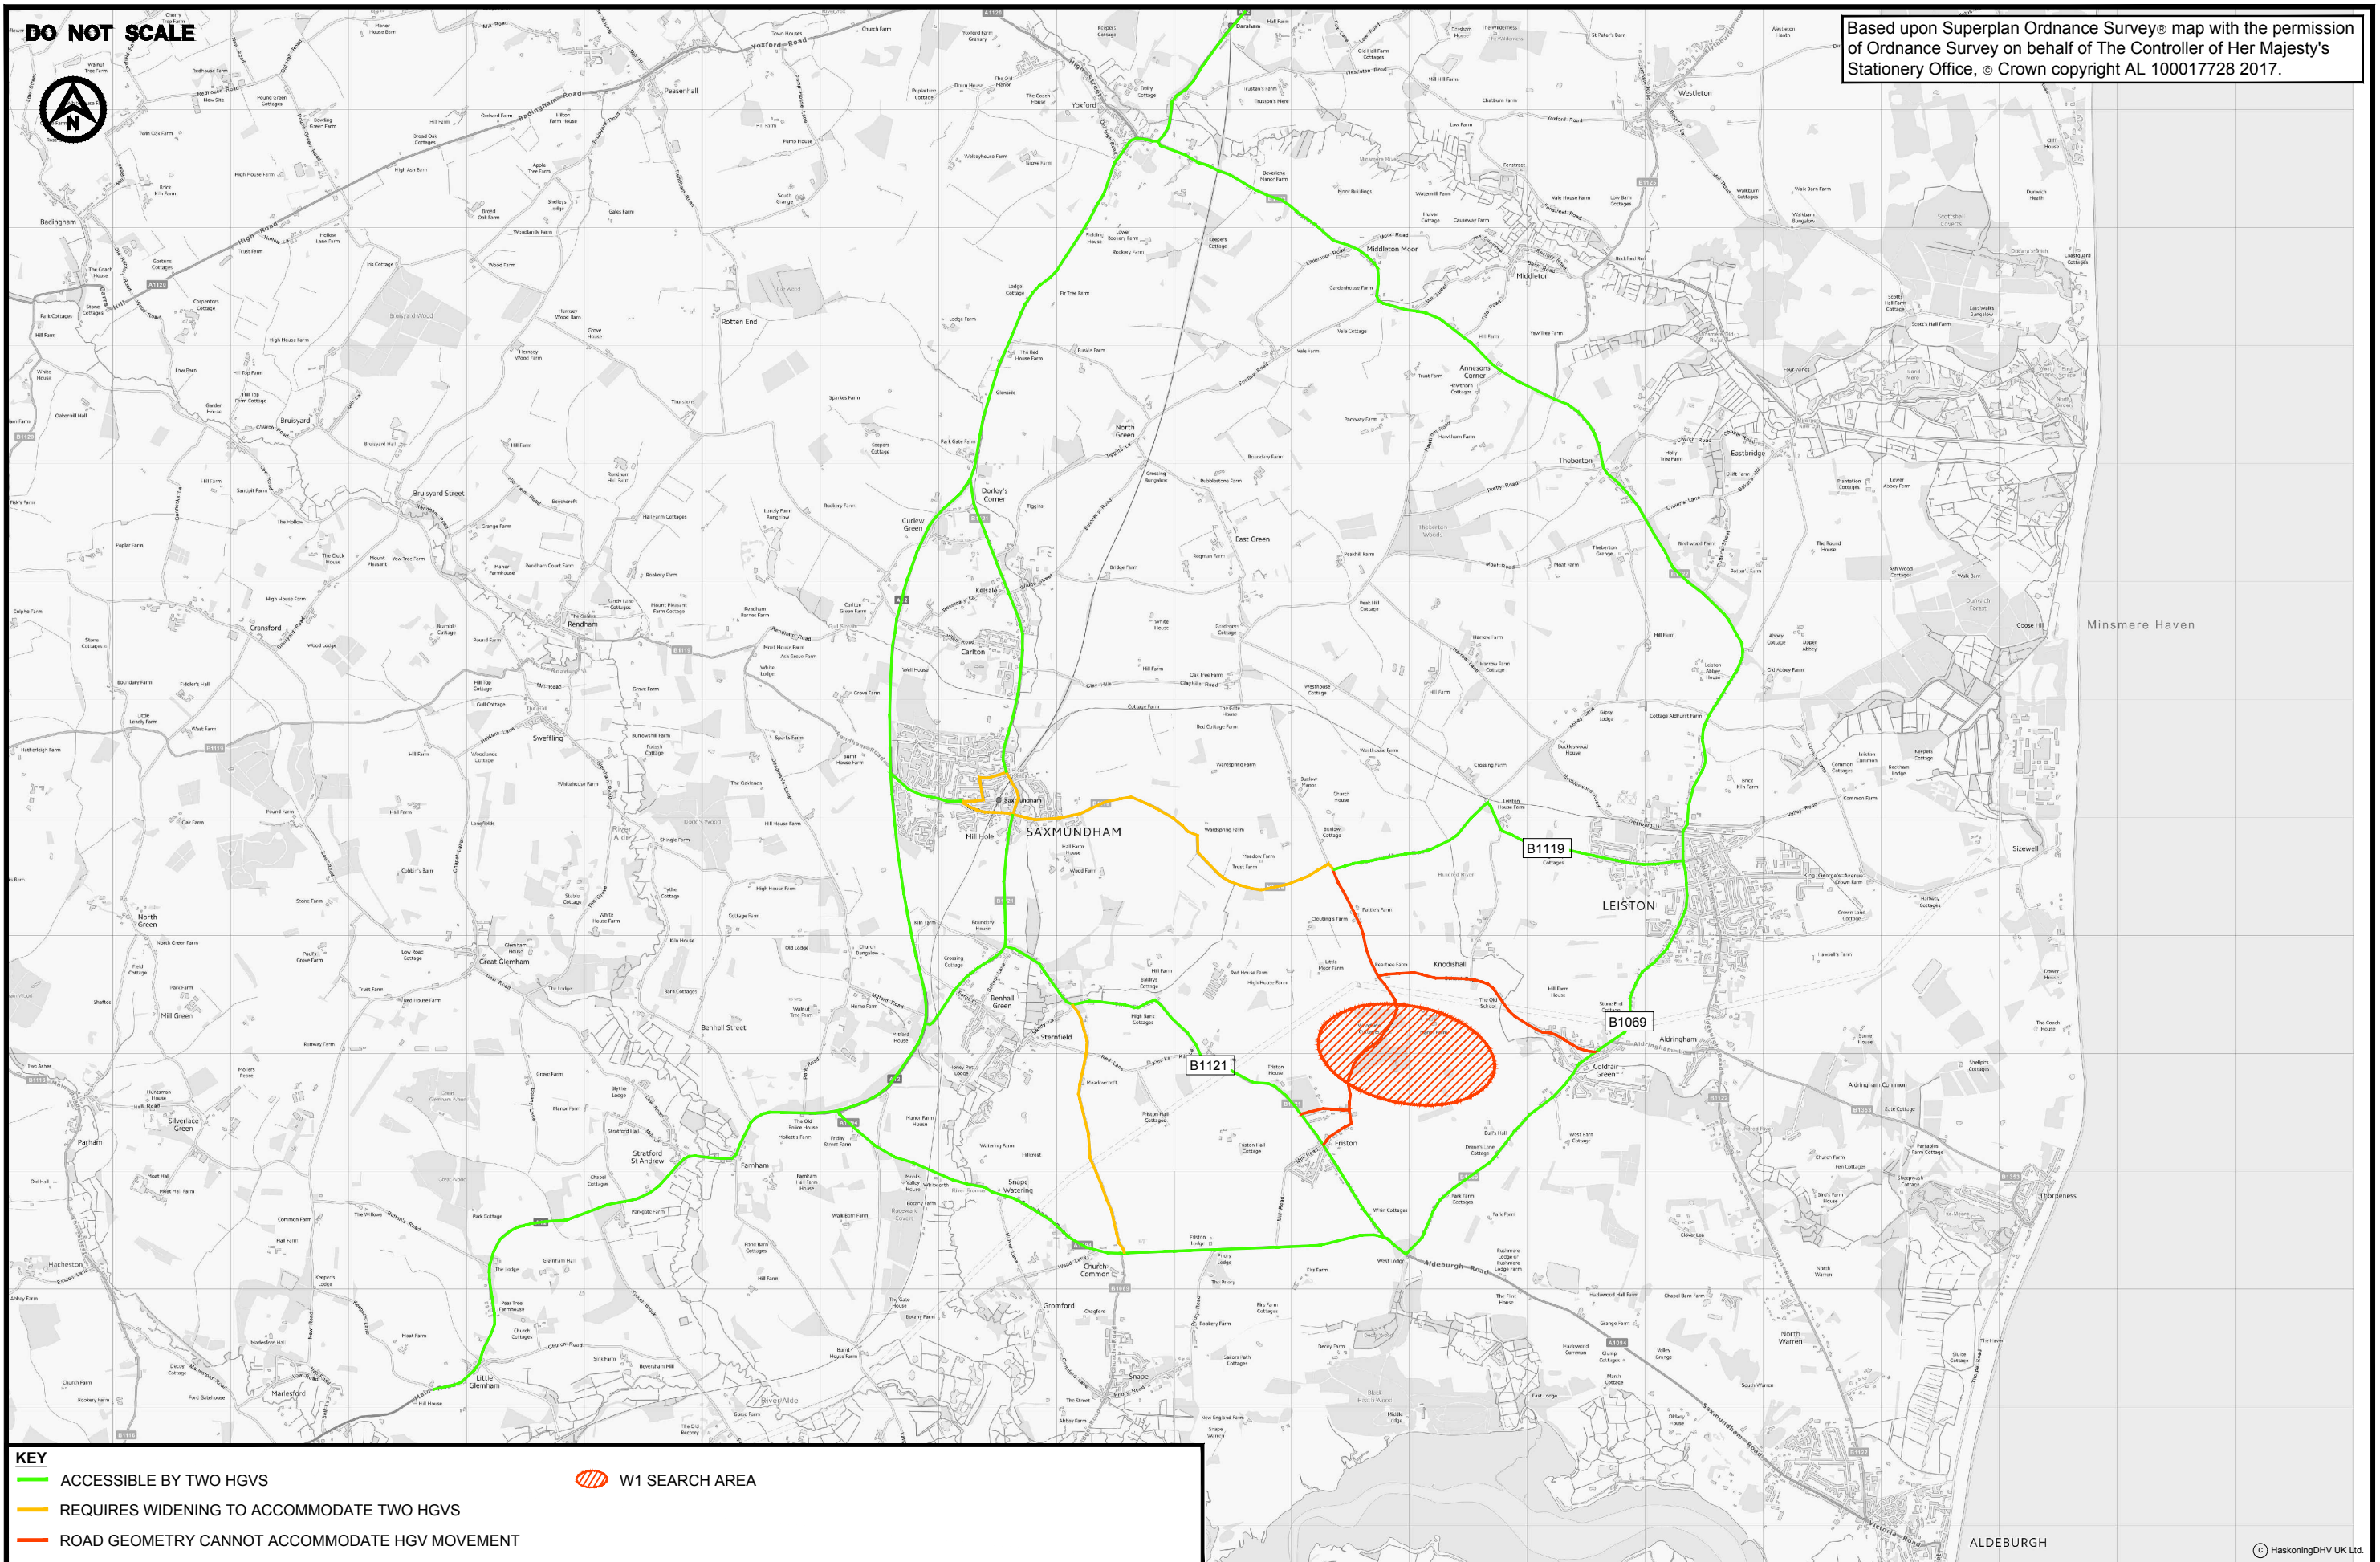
DO NOT SCALE

Based upon Superplan Ordnance Survey® map with the permission of Ordnance Survey on behalf of The Controller of Her Majesty's Stationery Office, © Crown copyright AL 100017728 2017.

N

Yoxford
Darsham
Westleton
Middleton Moor
Middleton
Theberton
Eastbridge
Minsmere Haven
North Green
Kelsale
Carlton
Dorley's Corner
Curlew Green
East Green
Knodishall
Rendham
Cransford
Bruisyard Street
Badingham
Sweffling
Great Glemham
SAXMUNDHAM
Mill Hole
B1119
LEISTON
Sizewell
B1069
Aldringham
Coldfair Green
B1121
Friston
Benhall Green
Benhall Street
Sternfield
Snape Watering
Snape
Farnham
Stratford St Andrew
Parham
Silverlace Green
North Green
Mill Green
Hacheston
Little Glemham
Marlesford
Church Common
Thorpeness
North Warren
ALDEBURGH
Rotten End

KEY
ACCESSIBLE BY TWO HGVS
REQUIRES WIDENING TO ACCOMMODATE TWO HGVS
ROAD GEOMETRY CANNOT ACCOMMODATE HGV MOVEMENT
W1 SEARCH AREA

© HaskoningDHV UK Ltd.